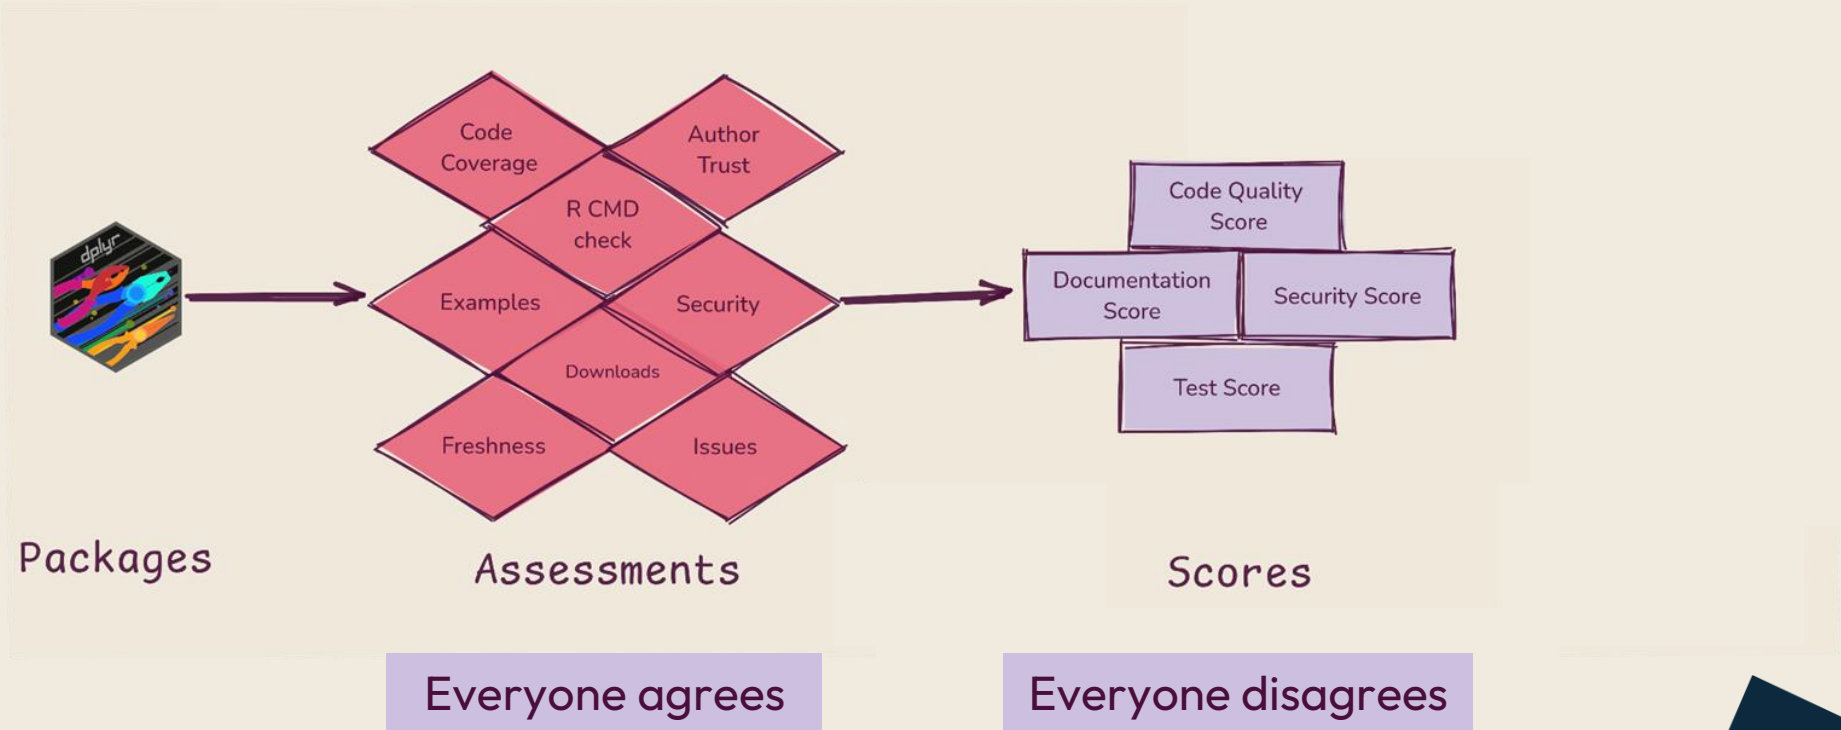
dplyr

Code Coverage

Author Trust

R CMD check

Examples

Security

Downloads

Freshness

Issues

Code Quality Score

Documentation Score

Security Score

Test Score

Packages

Assessments

Scores

Everyone agrees

Everyone disagrees